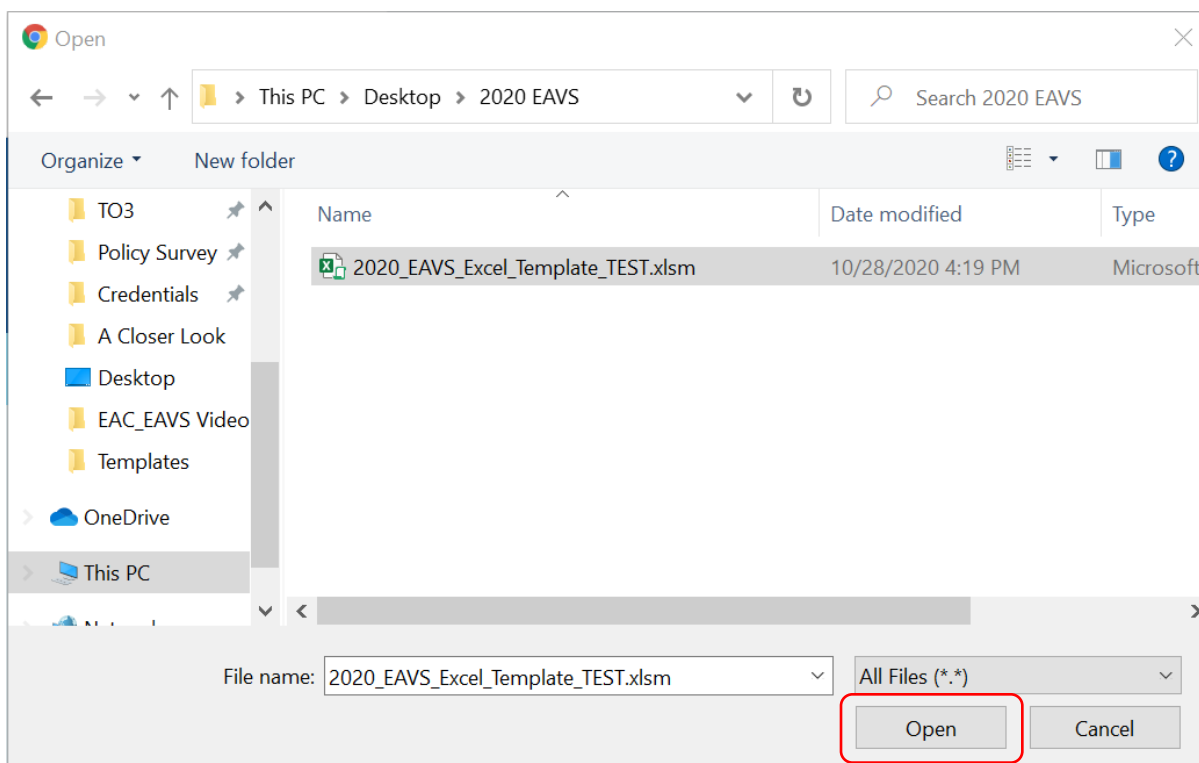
Open

This PC > Desktop > 2020 EAVS

Search 2020 EAVS

Organize

New folder

TO3

Policy Survey

Credentials

A Closer Look

Desktop

EAC_EAVS Video

Templates

OneDrive

This PC

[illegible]

| Name | Date modified | Type |
|---|---|---|
| 2020_EAVS_Excel_Template_TEST.xlsm | 10/28/2020 4:19 PM | Microsoft |

File name: 2020_EAVS_Excel_Template_TEST.xlsm

All Files (*.*)

Open

Cancel